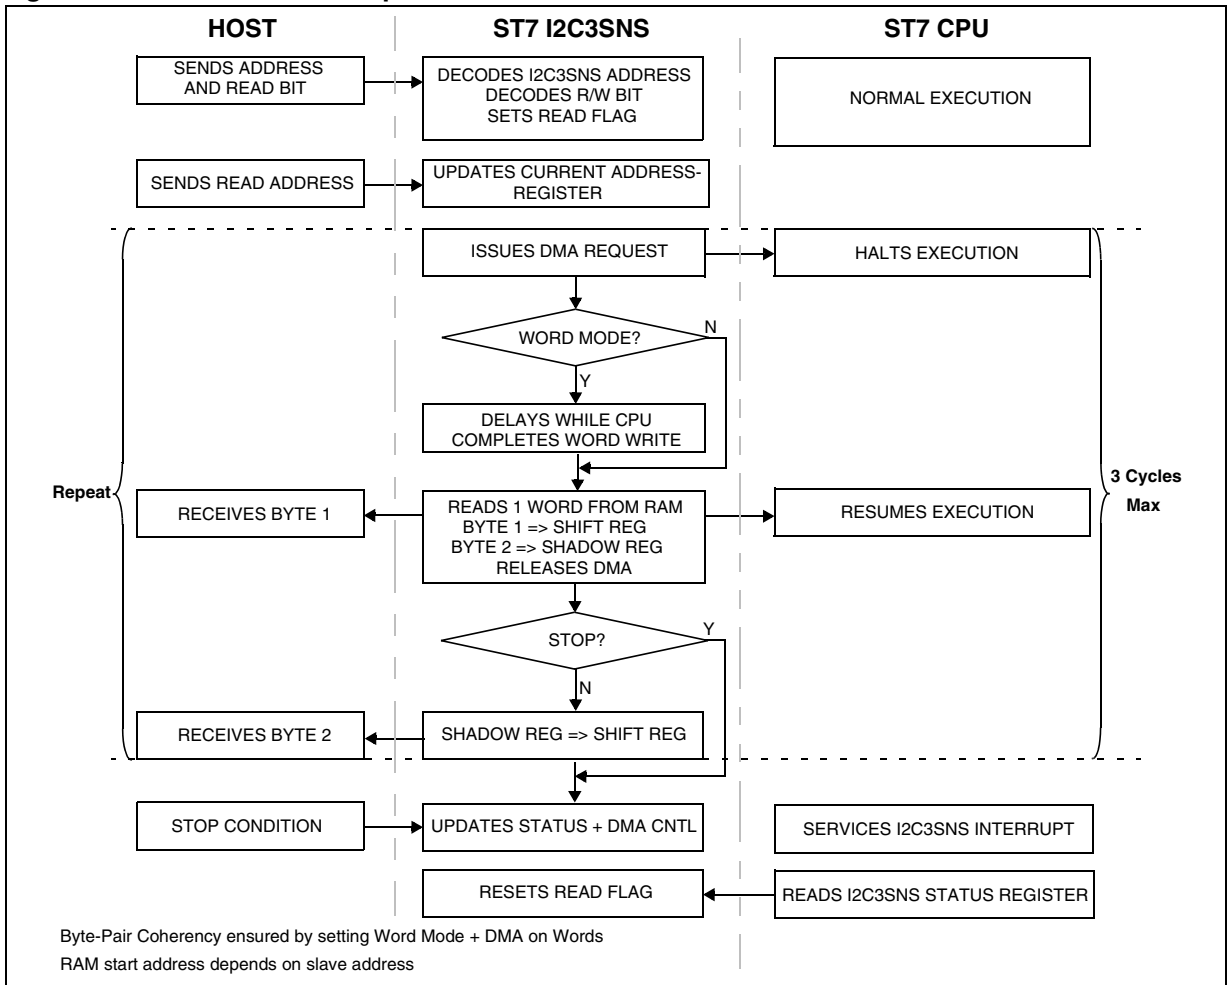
HOST

ST7 I2C3SNS

ST7 CPU

SENDS ADDRESS AND READ BIT

DECODES I2C3SNS ADDRESS
DECODES R/W BIT
SETS READ FLAG

NORMAL EXECUTION

SENDS READ ADDRESS

UPDATES CURRENT ADDRESS-REGISTER

ISSUES DMA REQUEST

HALTS EXECUTION

WORD MODE?

N

Y

DELAYS WHILE CPU COMPLETES WORD WRITE

Repeat

RECEIVES BYTE 1

READS 1 WORD FROM RAM
BYTE 1 => SHIFT REG
BYTE 2 => SHADOW REG
RELEASES DMA

RESUMES EXECUTION

3 Cycles Max

STOP?

Y

N

RECEIVES BYTE 2

SHADOW REG => SHIFT REG

STOP CONDITION

UPDATES STATUS + DMA CNTL

SERVICES I2C3SNS INTERRUPT

RESETS READ FLAG

READS I2C3SNS STATUS REGISTER

Byte-Pair Coherency ensured by setting Word Mode + DMA on Words

RAM start address depends on slave address